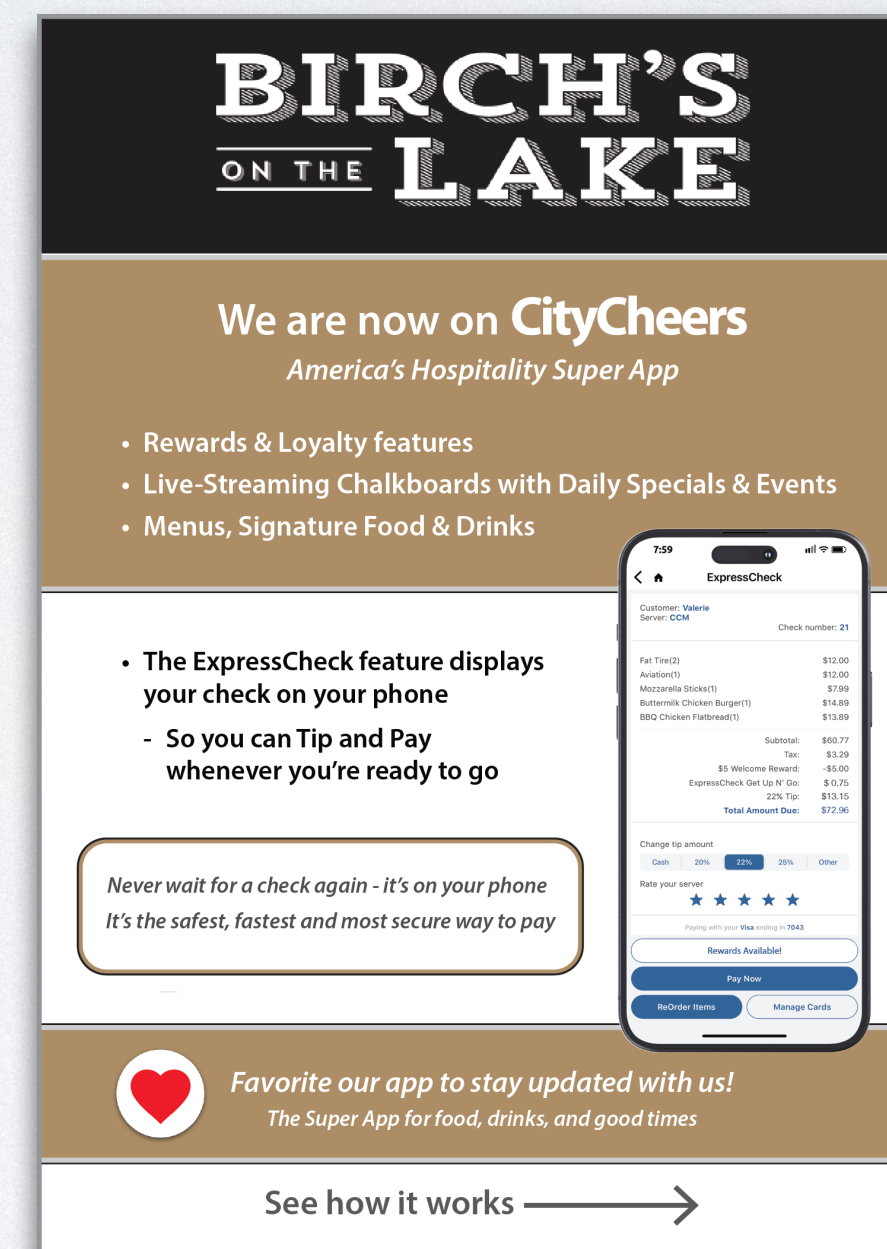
BIRCH'S ON THE LAKE

We are now on CityCheers
America's Hospitality Super App

- Rewards & Loyalty features
- Live-Streaming Chalkboards with Daily Specials & Events
- Menus, Signature Food & Drinks

7:59

ExpressCheck

Customer: Valerie
Server: CCM
Check number: 21

| | |
|---|---|
| Fat Tire(2) | $12.00 |
| Aviation(1) | $12.00 |
| Mozzarella Sticks(1) | $7.99 |
| Buttermilk Chicken Burger(1) | $14.89 |
| BBQ Chicken Flatbread(1) | $13.89 |

| | |
|---|---|
| Subtotal: | $60.77 |
| Tax: | $3.29 |
| $5 Welcome Reward: | -$5.00 |
| ExpressCheck Get Up N' Go: | $ 0.75 |
| 22% Tip: | $13.15 |
| Total Amount Due: | $72.96 |

Change tip amount
Cash | 20% | 22% | 25% | Other
Rate your server

Paying with your Visa ending in 7043

Rewards Available!
Pay Now
ReOrder Items
Manage Cards

- The ExpressCheck feature displays your check on your phone
  - So you can Tip and Pay whenever you're ready to go

Never wait for a check again - it's on your phone
It's the safest, fastest and most secure way to pay

Favorite our app to stay updated with us!
The Super App for food, drinks, and good times

See how it works